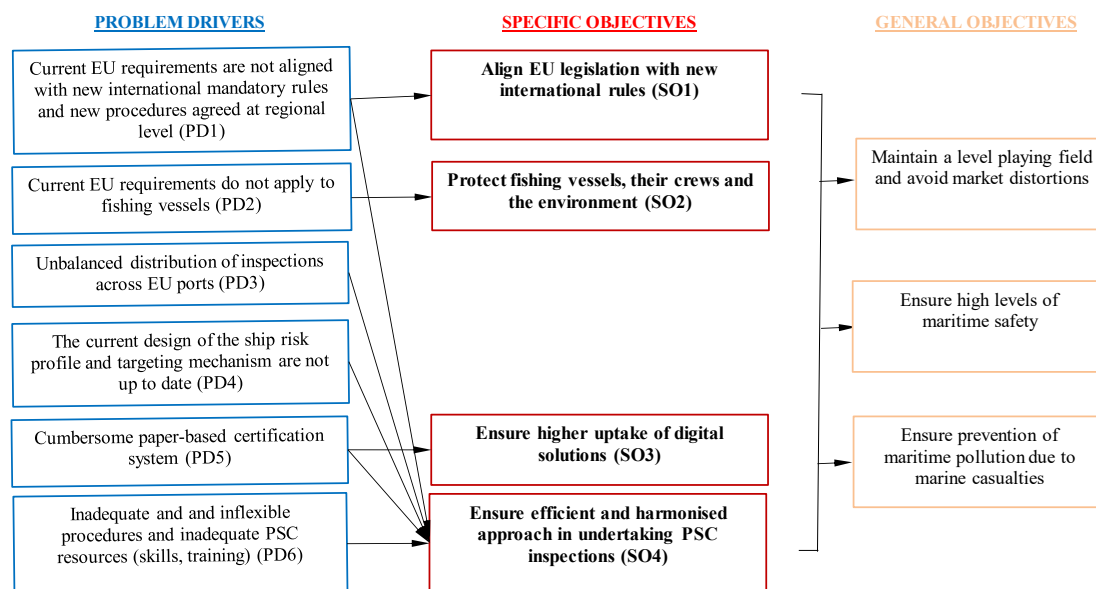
PROBLEM DRIVERS

Current EU requirements are not aligned with new international mandatory rules and new procedures agreed at regional level (PD1)

Current EU requirements do not apply to fishing vessels (PD2)

Unbalanced distribution of inspections across EU ports (PD3)

The current design of the ship risk profile and targeting mechanism are not up to date (PD4)

Cumbersome paper-based certification system (PD5)

Inadequate and and inflexible procedures and inadequate PSC resources (skills, training) (PD6)

SPECIFIC OBJECTIVES

Align EU legislation with new international rules (SO1)

Protect fishing vessels, their crews and the environment (SO2)

Ensure higher uptake of digital solutions (SO3)

Ensure efficient and harmonised approach in undertaking PSC inspections (SO4)

GENERAL OBJECTIVES

Maintain a level playing field and avoid market distortions

Ensure high levels of maritime safety

Ensure prevention of maritime pollution due to marine casualties